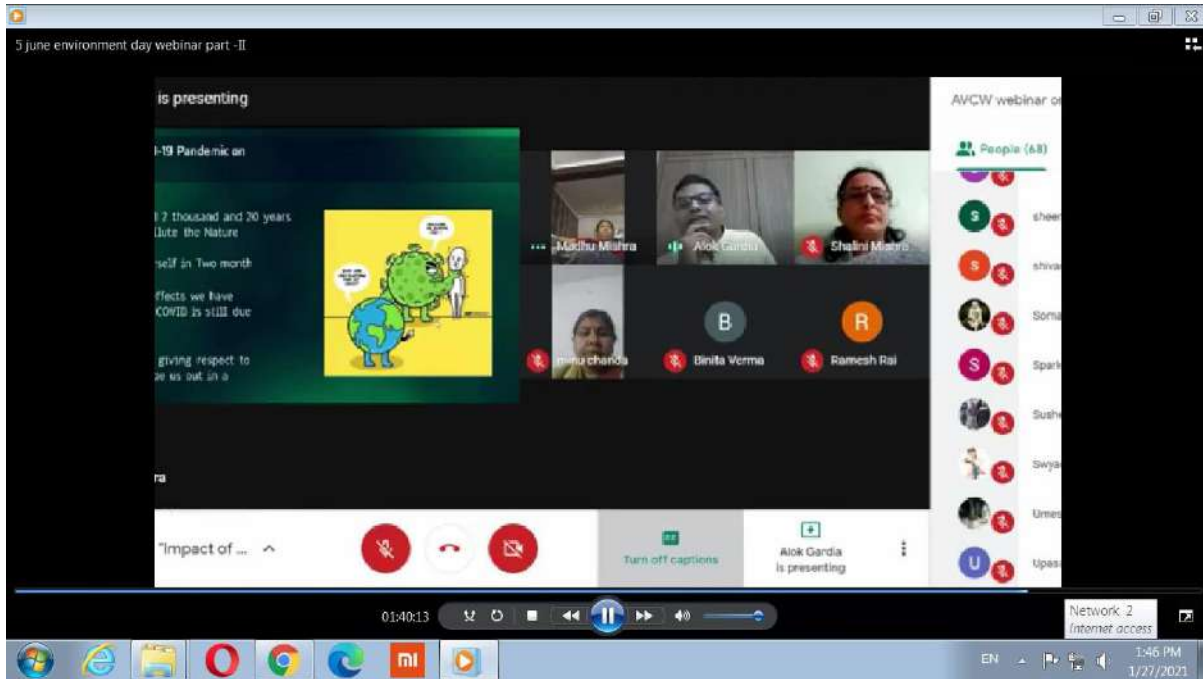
5 june environment day webinar part -II

is presenting

-19 Pandemic on

1 2 thousand and 20 years
llute the Nature

rself in Two month

ffects we have
COVID is still due

giving respect to
e us out in a

Madhu Mishra
Alok Gardia
Shalini Mishra
B
R
minu chanda
Binita Verma
Ramesh Rai

ra

AVCW webinar o

People (68)

S sheel
S shiva
Soma
S Spark
Sushe
Swya
Umes
U Upas

"Impact of ...

Turn off captions

Alok Gardia
is presenting

01:40:13

Network 2
Internet access

EN
1:46 PM
1/27/2021